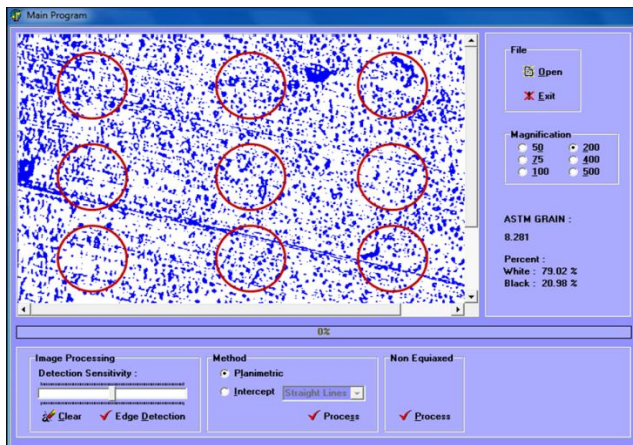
Main Program

File
Open
Exit

Magnification
50
75
100
200
400
500

ASTM GRAIN :
8.281

Percent :
White : 79.02 %
Black : 20.98 %

0%

Image Processing
Detection Sensitivity :
Clear
Edge Detection

Method
Planimetric
Intercept
Straight Lines
Process

Non Equiaxed
Process